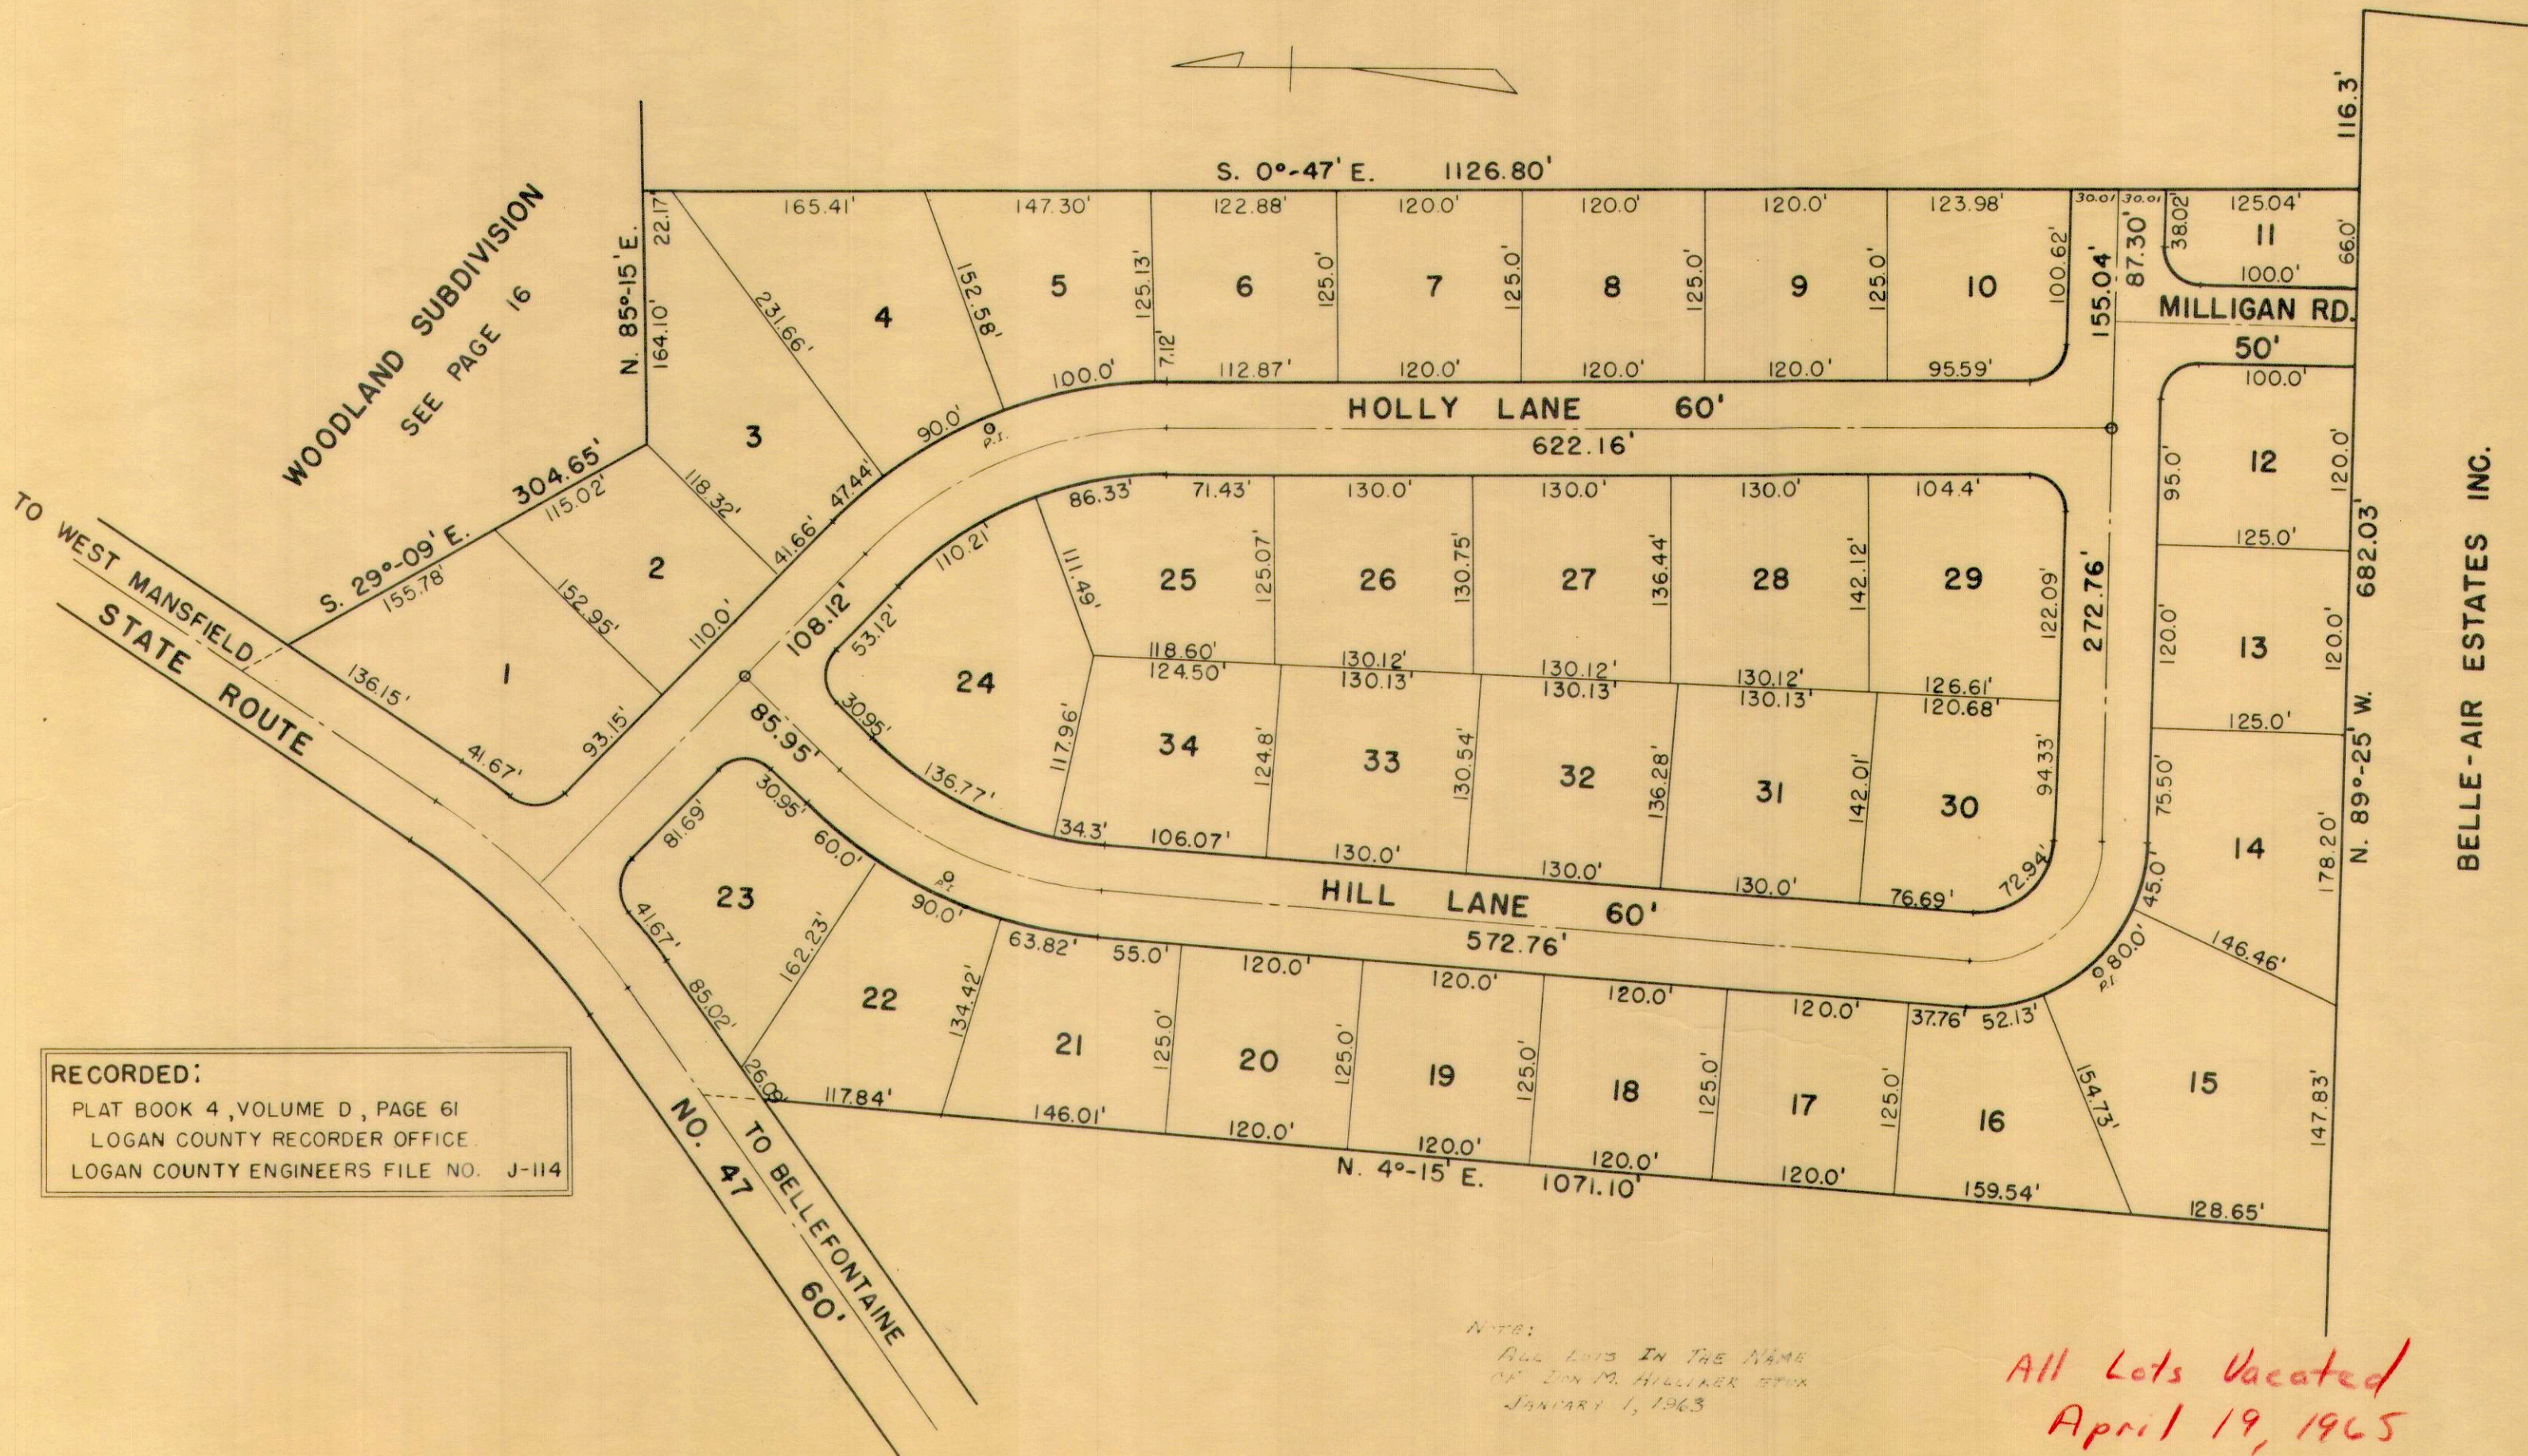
S. 0°-47' E. 1126.80'

116.3'

WOODLAND SUBDIVISION
SEE PAGE 16

N. 85°-15' E.
22.17'
164.10'

165.41' 147.30' 122.88' 120.0' 120.0' 120.0' 123.98' 30.01 30.01 125.04'

4 5 6 7 8 9 10 11

231.66' 152.58' 125.13' 7.12' 125.0' 125.0' 125.0' 125.0' 100.62' 87.30' 38.02' 66.0' 100.0'

100.0' 112.87' 120.0' 120.0' 120.0' 95.59'

155.04'

MILLIGAN RD.
50'

3

90.0' P.I.

HOLLY LANE 60'
622.16'

100.0'

12

95.0' 120.0'

TO WEST MANSFIELD
STATE ROUTE

S. 29°-09' E. 304.65'
115.02'
155.78'
118.32'
47.44'
41.66'

2

152.95'
110.0'

1

136.15'
41.67'
93.15'

108.12'

86.33' 71.43' 130.0' 130.0' 130.0' 104.4'

110.21' 111.49'

25 26 27 28 29

125.07' 130.75' 136.44' 142.12' 122.09'

272.76'

53.12'

24

118.60' 130.12' 130.12' 130.12' 126.61'
124.50' 130.13' 130.13' 130.13' 120.68'

125.0'

13

120.0' 120.0'

682.03'
N. 89°-25' W.

BELLE-AIR ESTATES INC.

85.95'

30.95'

117.96'

34 33 32 31 30

124.8' 130.54' 136.28' 142.01' 94.33'

136.77'

34.3' 106.07' 130.0' 130.0' 130.0' 76.69' 72.94'

125.0'

75.50'

14

178.20'

30.95'
81.69'
60.0'

23

90.0' P.I.

HILL LANE 60'
572.76'

45.0'
80.0' P.I.
146.46'

41.67'
162.23'
85.02'

22

134.42'

63.82' 55.0' 120.0' 120.0' 120.0' 120.0' 37.76' 52.13'

21 20 19 18 17 16 15

125.0' 125.0' 125.0' 125.0' 125.0' 154.73' 147.83'

26.09'
117.84' 146.01' 120.0' 120.0' 120.0' 120.0' 159.54' 128.65'

N. 4°-15' E. 1071.10'

RECORDED:
PLAT BOOK 4, VOLUME D, PAGE 61
LOGAN COUNTY RECORDER OFFICE
LOGAN COUNTY ENGINEERS FILE NO. J-114

NO. 47
TO BELLEFONTAINE
60'

NOTE:
ALL LOTS IN THE NAME
OF DON M. HILLIKER ETUX
JANUARY 1, 1963

All Lots Vacated
April 19, 1965